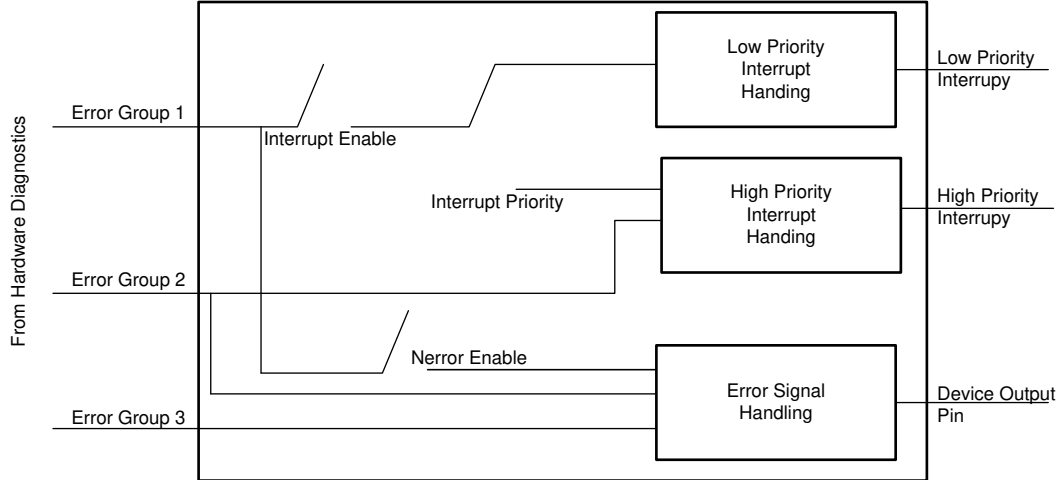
From Hardware Diagnostics

Error Group 1

Interrupt Enable

Low Priority Interrupt Handing

Low Priority Interrupy

Interrupt Priority

High Priority Interrupt Handing

High Priority Interrupy

Error Group 2

Nerror Enable

Error Signal Handling

Device Output Pin

Error Group 3